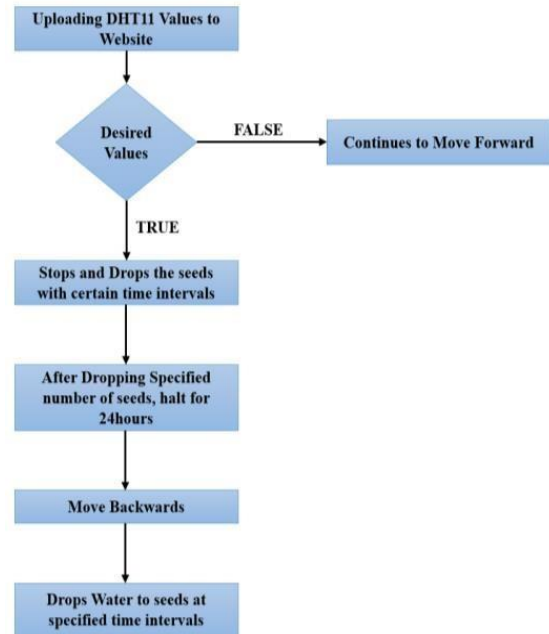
Uploading DHT11 Values to Website

Desired Values

FALSE

Continues to Move Forward

TRUE

Stops and Drops the seeds with certain time intervals

After Dropping Specified number of seeds, halt for 24hours

Move Backwards

Drops Water to seeds at specified time intervals